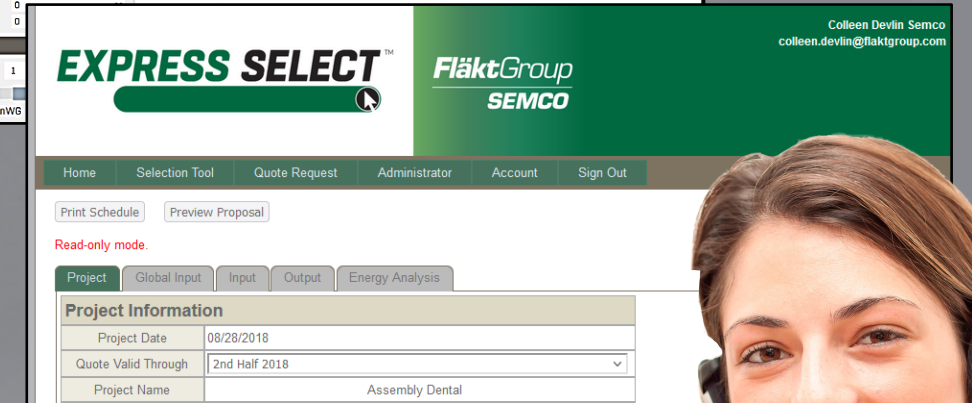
0
0
1
nWG

EXPRESS SELECT™

FläktGroup
SEMCO

Colleen Devlin Semco
colleen.devlin@flaktgroup.com

Home | Selection Tool | Quote Request | Administrator | Account | Sign Out

Print Schedule | Preview Proposal

Read-only mode.

Project | Global Input | Input | Output | Energy Analysis

| Project Information | |
|---|---|
| Project Date | 08/28/2018 |
| Quote Valid Through | 2nd Half 2018 |
| Project Name | Assembly Dental |